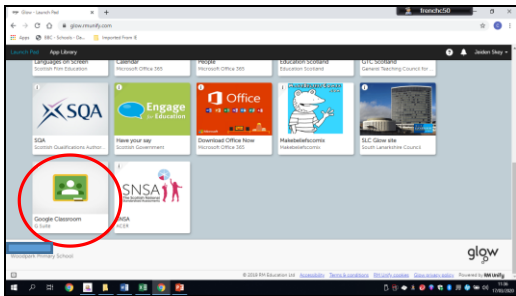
Glow - Launch Pad

ftronchc50

glow.rmunify.com

Apps BBC - Schools - Da... Imported from IE

Launch Pad App Library

Jaiden Skey

Languages on Screen
Scottish Field Education

Calendar
Microsoft Office 365

People
Microsoft Office 365

Education Scotland
Education Scotland

GTC Scotland
General Teaching Council for...

SQA

SQA
Scottish Qualifications Author...

Engage for Education

Have your say
Scottish Government

Office

Download Office Now
Microsoft Office 365

Makebeliefscomix
Makebeliefscomix

SLC Glow site
South Lanarkshire Council

Google Classroom
G Suite

SNSA

SNSA
NCER

Woodpark Primary School

glow

© 2018 RM Education Ltd Accessibility Terms & conditions RM Unify cookies Glow privacy policy Powered by RM Unify

17:58
17/03/2020